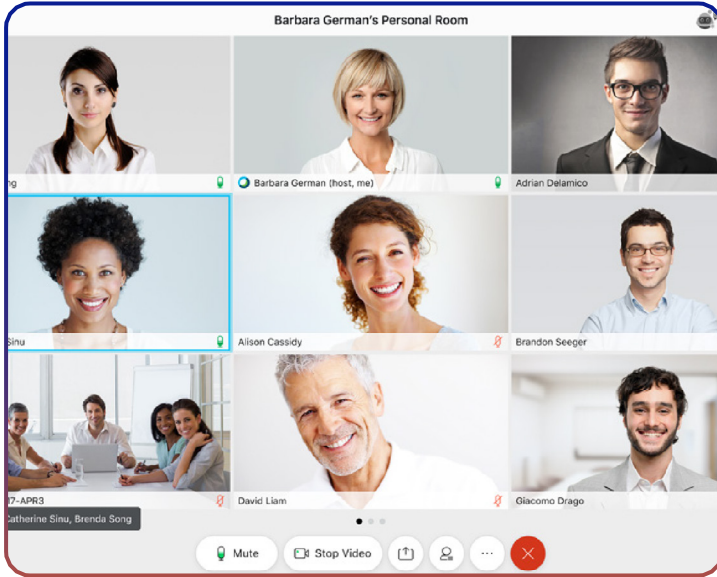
Barbara German's Personal Room

ng

Barbara German (host, me)

Adrian Delamico

Sinu

Alison Cassidy

Brandon Seeger

7-APR3

David Liam

Giacomo Drago

Catherine Sinu, Brenda Song

Mute

Stop Video

···